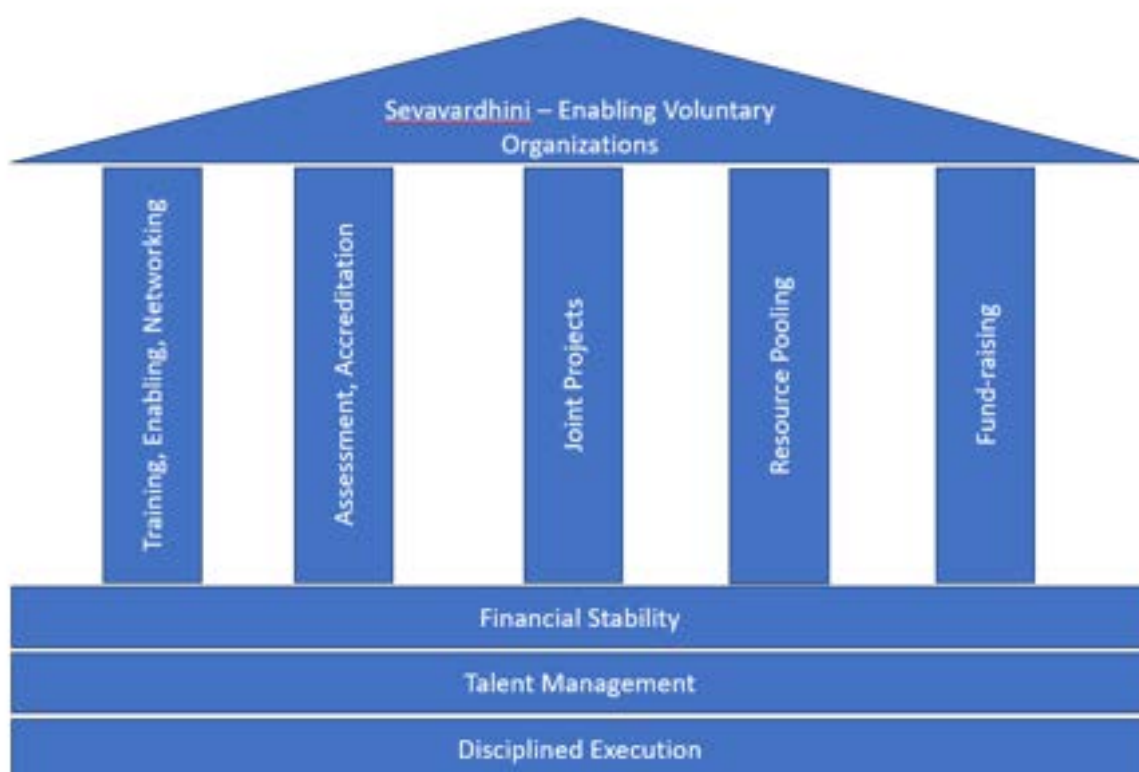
Sevavardhini – Enabling Voluntary Organizations

Training, Enabling, Networking

Assessment, Accreditation

Joint Projects

Resource Pooling

Fund-raising

Financial Stability

Talent Management

Disciplined Execution